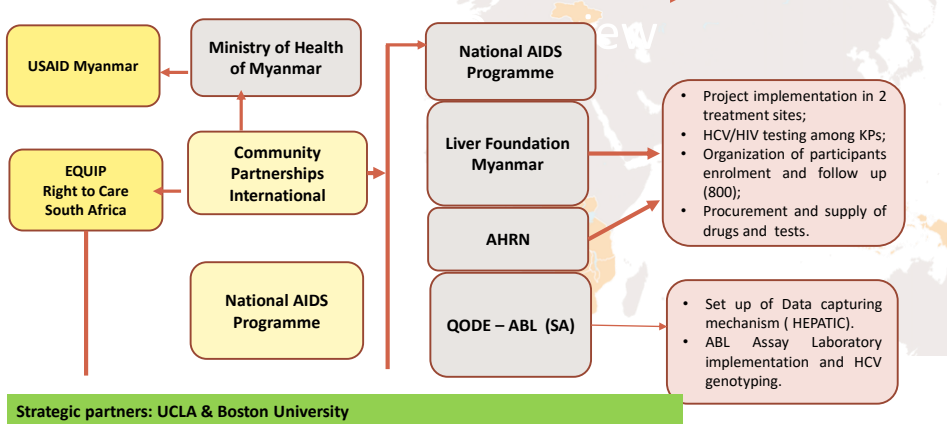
USAID Myanmar

Ministry of Health of Myanmar

EQUIP Right to Care South Africa

Community Partnerships International

National AIDS Programme

National AIDS Programme

Liver Foundation Myanmar

AHRN

QODE – ABL (SA)

- Project implementation in 2 treatment sites;
- HCV/HIV testing among KPs;
- Organization of participants enrolment and follow up (800);
- Procurement and supply of drugs and tests.

- Set up of Data capturing mechanism ( HEPATIC).
- ABL Assay Laboratory implementation and HCV genotyping.

Strategic partners: UCLA & Boston University